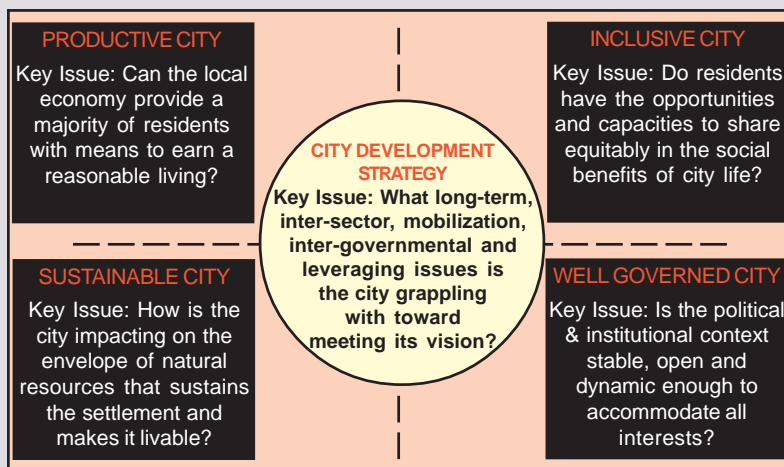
PRODUCTIVE CITY
Key Issue: Can the local economy provide a majority of residents with means to earn a reasonable living?

INCLUSIVE CITY
Key Issue: Do residents have the opportunities and capacities to share equitably in the social benefits of city life?

CITY DEVELOPMENT STRATEGY
Key Issue: What long-term, inter-sector, mobilization, inter-governmental and leveraging issues is the city grappling with toward meeting its vision?

SUSTAINABLE CITY
Key Issue: How is the city impacting on the envelope of natural resources that sustains the settlement and makes it livable?

WELL GOVERNED CITY
Key Issue: Is the political & institutional context stable, open and dynamic enough to accommodate all interests?